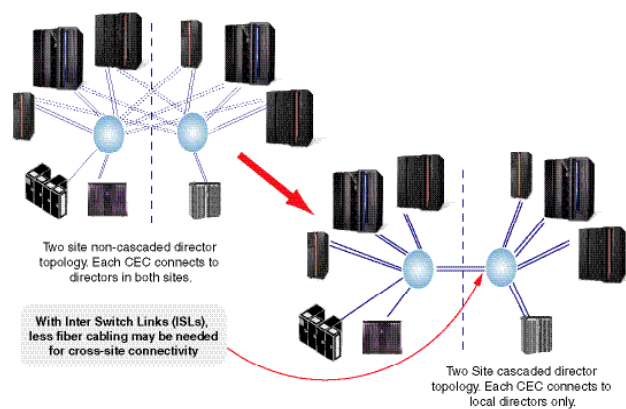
Two site non-cascaded director topology. Each CEC connects to directors in both sites.

With Inter Switch Links (ISLs), less fiber cabling may be needed for cross-site connectivity

Two Site cascaded director topology. Each CEC connects to local directors only.